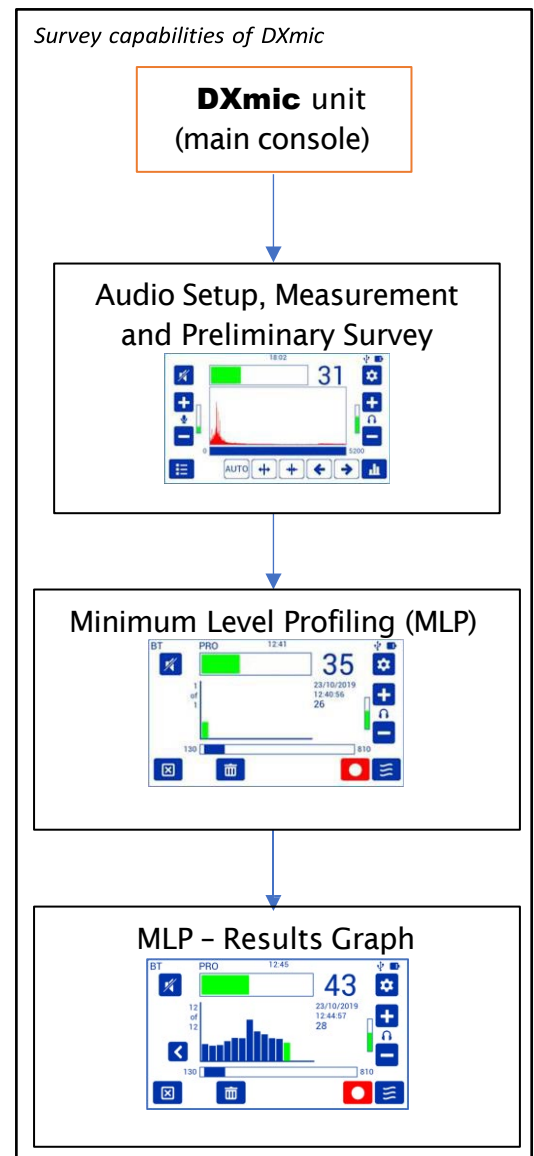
Survey capabilities of DXmic

DXmic unit (main console)

Audio Setup, Measurement and Preliminary Survey

18:02

31

0

5200

AUTO

Minimum Level Profiling (MLP)

BT

PRO

12:41

35

1
of
1

23/10/2019
12:40:56
26

130

810

MLP – Results Graph

BT

PRO

12:45

43

12
of
12

23/10/2019
12:44:57
28

130

810